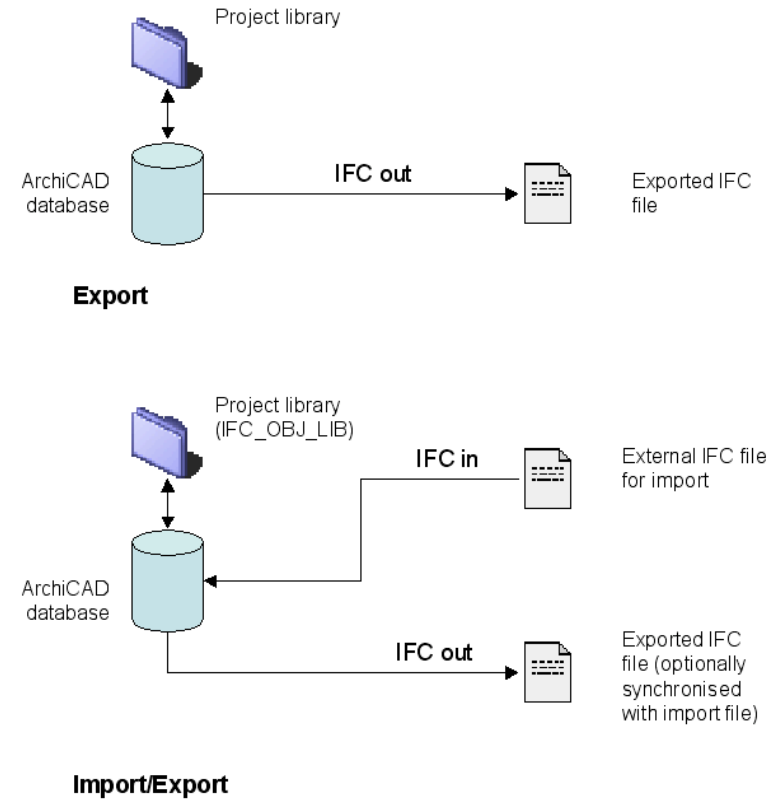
Project library

ArchiCAD database

IFC out

Exported IFC file

**Export**

Project library (IFC_OBJ_LIB)

IFC in

External IFC file for import

ArchiCAD database

IFC out

Exported IFC file (optionally synchronised with import file)

**Import/Export**